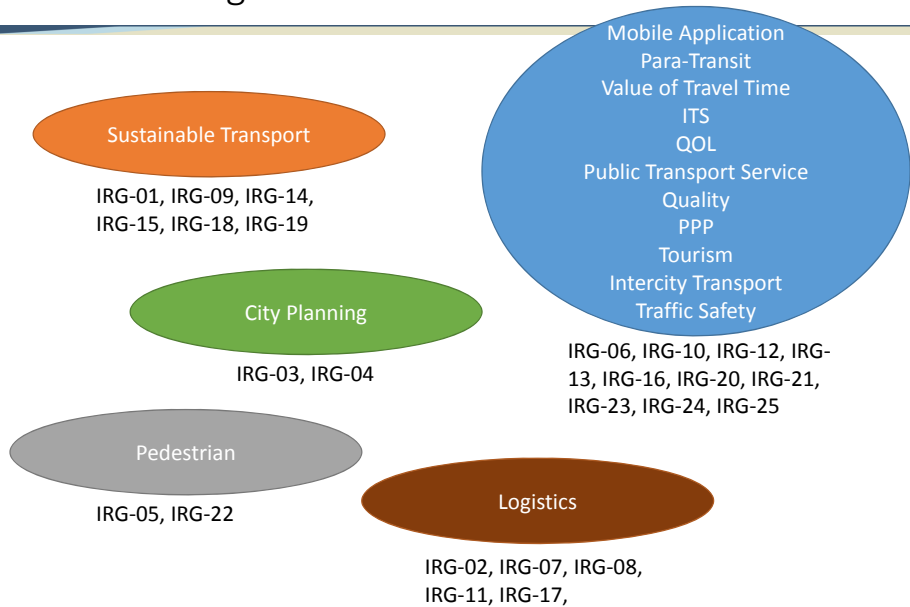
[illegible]

Mobile Application
Para-Transit
Value of Travel Time
ITS
QOL
Public Transport Service
Quality
PPP
Tourism
Intercity Transport
Traffic Safety

IRG-06, IRG-10, IRG-12, IRG-13, IRG-16, IRG-20, IRG-21, IRG-23, IRG-24, IRG-25

Sustainable Transport

IRG-01, IRG-09, IRG-14, IRG-15, IRG-18, IRG-19

City Planning

IRG-03, IRG-04

Pedestrian

IRG-05, IRG-22

Logistics

IRG-02, IRG-07, IRG-08, IRG-11, IRG-17,